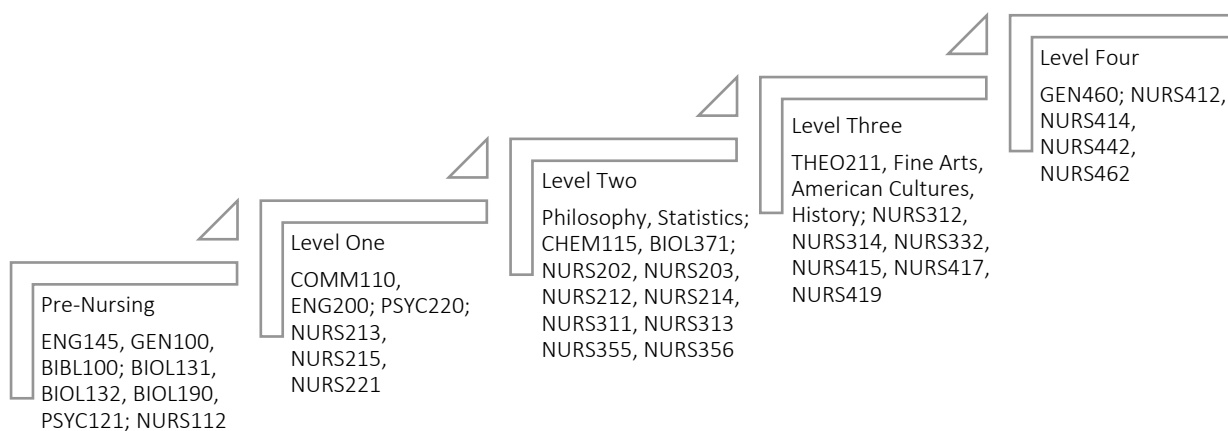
Pre-Nursing

ENG145, GEN100, BIBL100; BIOL131, BIOL132, BIOL190, PSYC121; NURS112

Level One

COMM110, ENG200; PSYC220; NURS213, NURS215, NURS221

Level Two

Philosophy, Statistics; CHEM115, BIOL371; NURS202, NURS203, NURS212, NURS214, NURS311, NURS313 NURS355, NURS356

Level Three

THEO211, Fine Arts, American Cultures, History; NURS312, NURS314, NURS332, NURS415, NURS417, NURS419

Level Four

GEN460; NURS412, NURS414, NURS442, NURS462